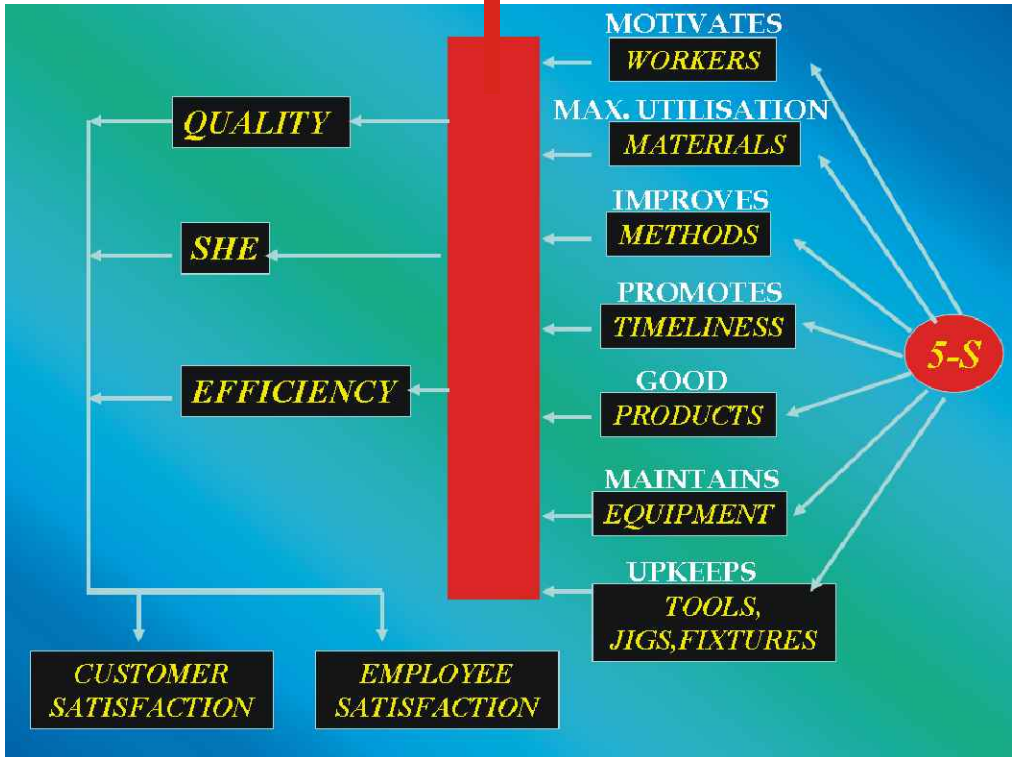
MOTIVATES
WORKERS

MAX. UTILISATION
MATERIALS

IMPROVES
METHODS

PROMOTES
TIMELINESS

GOOD
PRODUCTS

MAINTAINS
EQUIPMENT

UPKEEPS
TOOLS, JIGS,FIXTURES

5-S

QUALITY

SHE

EFFICIENCY

CUSTOMER SATISFACTION

EMPLOYEE SATISFACTION